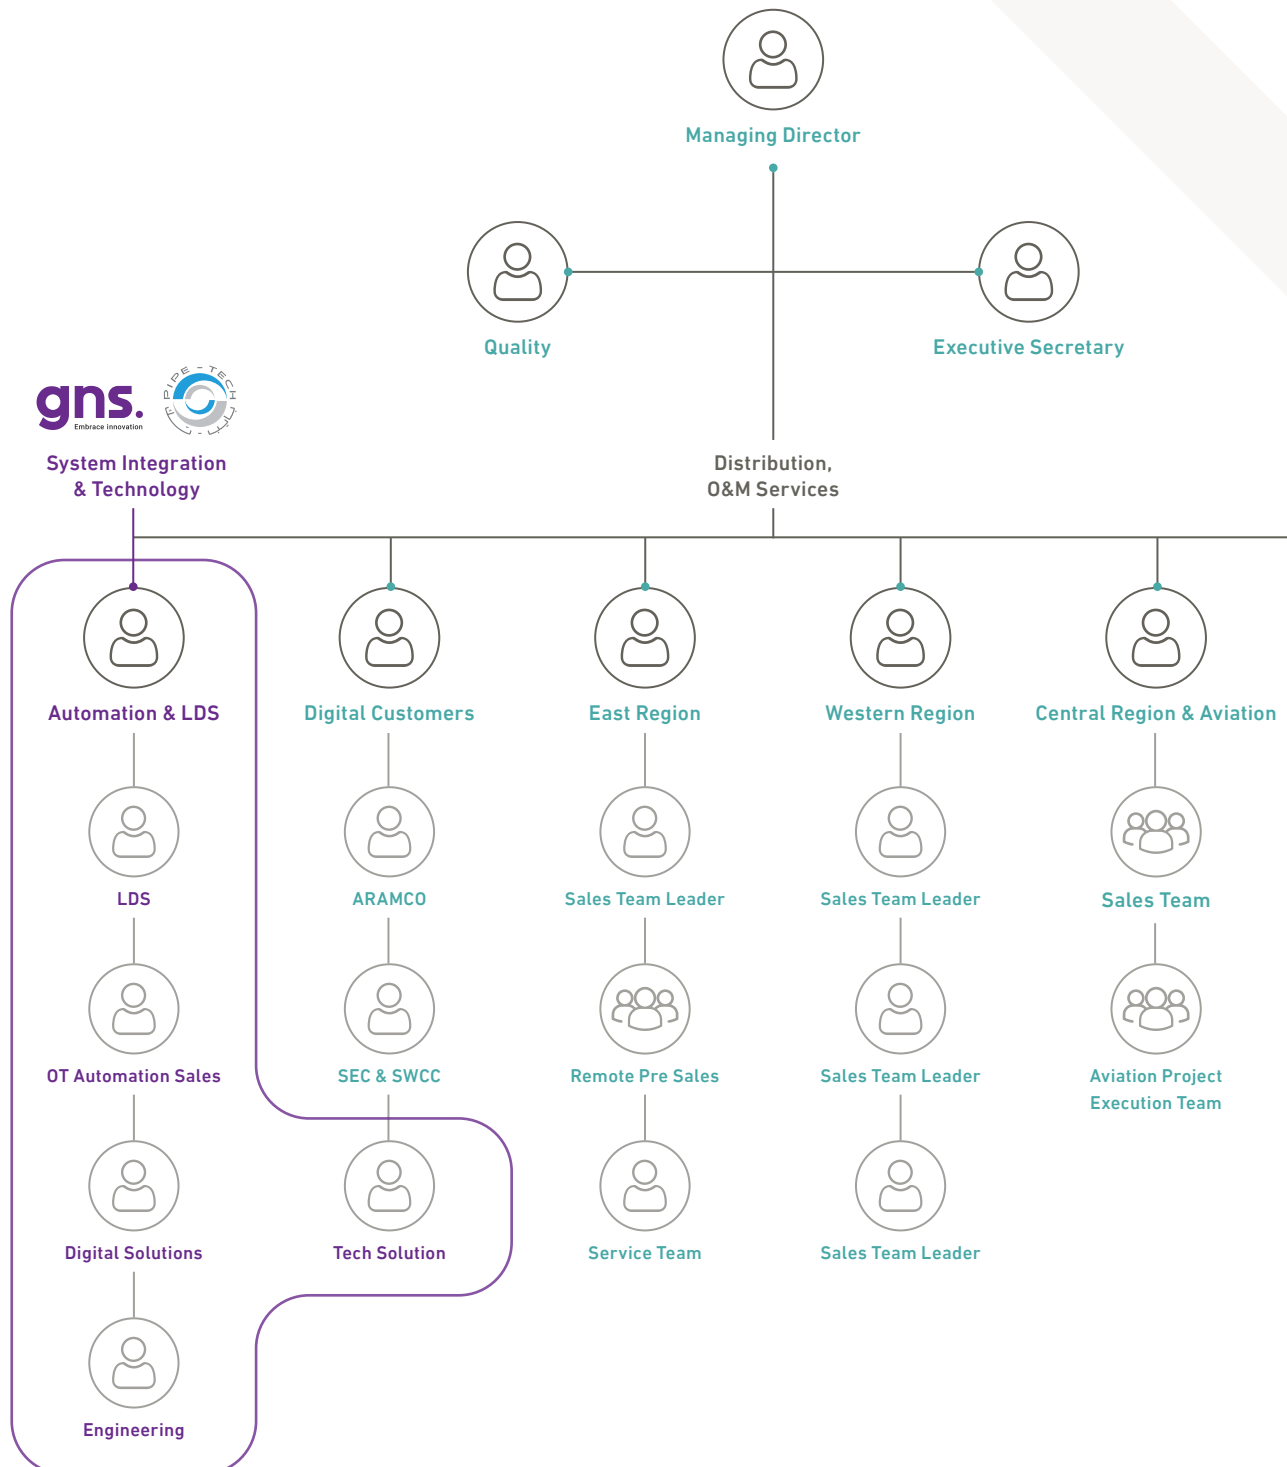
Managing Director

Quality

Executive Secretary

gns.
Embrace innovation

PIPE-TECH

System Integration & Technology

Distribution, O&M Services

Automation & LDS

Digital Customers

East Region

Western Region

Central Region & Aviation

LDS

ARAMCO

Sales Team Leader

Sales Team Leader

Sales Team

OT Automation Sales

SEC & SWCC

Remote Pre Sales

Sales Team Leader

Aviation Project Execution Team

Digital Solutions

Tech Solution

Service Team

Sales Team Leader

Engineering